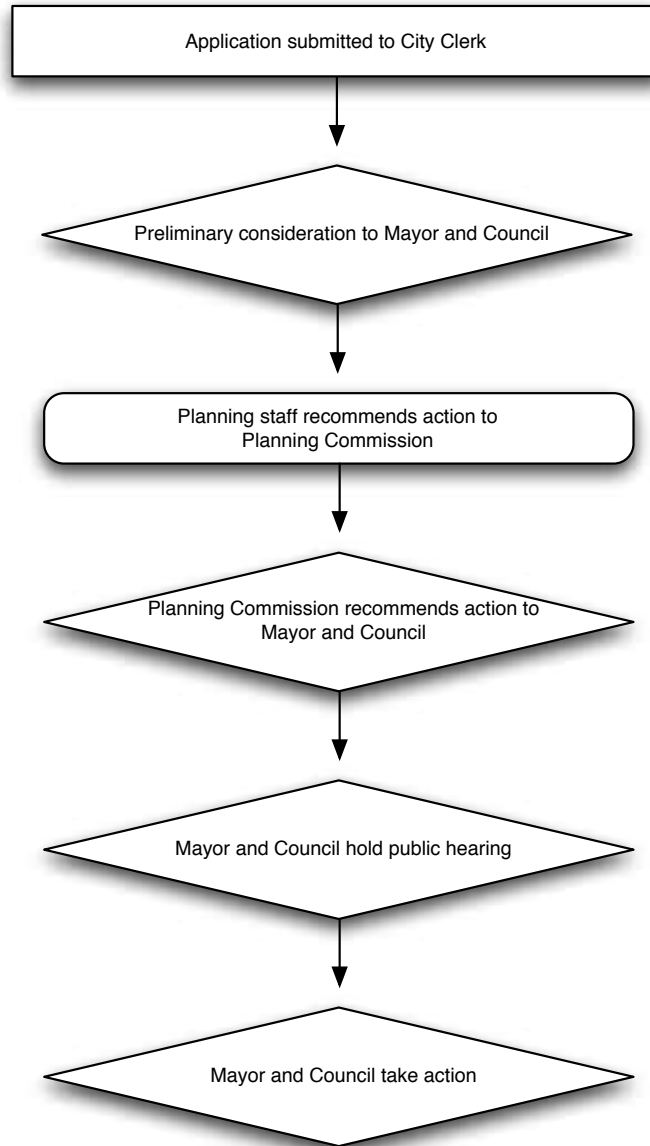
Application submitted to City Clerk

Preliminary consideration to Mayor and Council

Planning staff recommends action to Planning Commission

Planning Commission recommends action to Mayor and Council

Mayor and Council hold public hearing

Mayor and Council take action